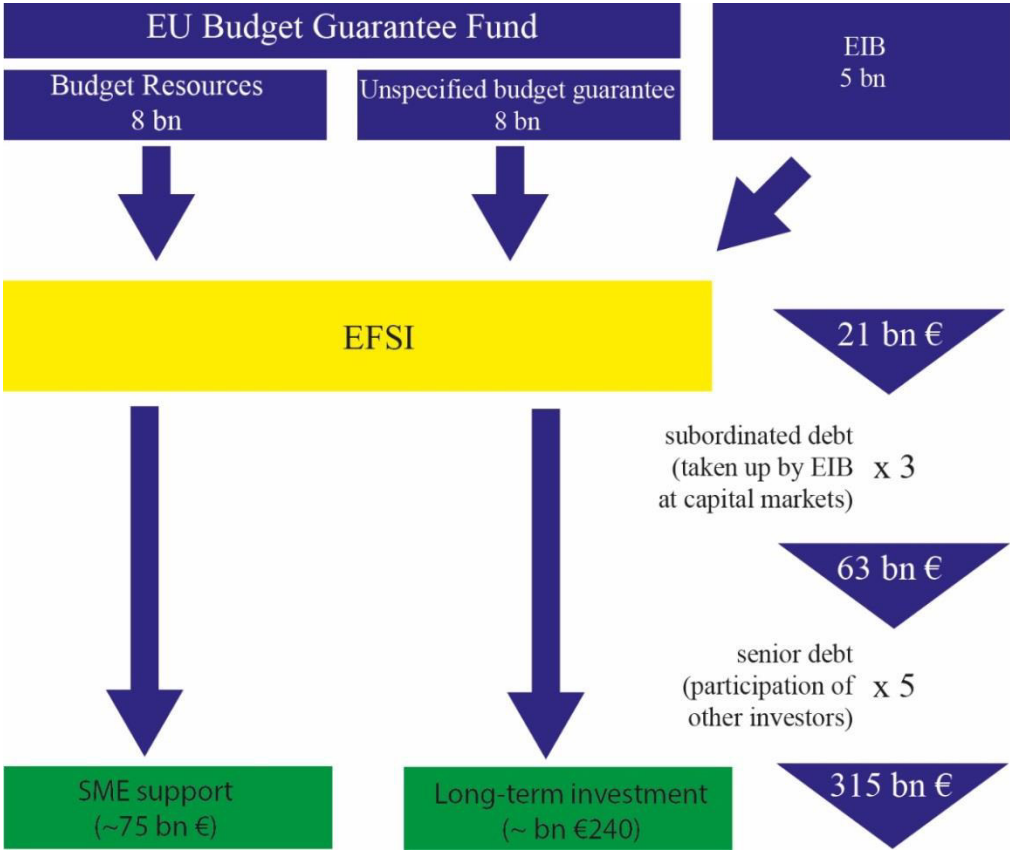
EU Budget Guarantee Fund

Budget Resources
8 bn

Unspecified budget guarantee
8 bn

EIB
5 bn

EFSI

21 bn €

subordinated debt (taken up by EIB at capital markets) x 3

63 bn €

senior debt (participation of other investors) x 5

SME support
(~75 bn €)

Long-term investment
(~ bn €240)

315 bn €